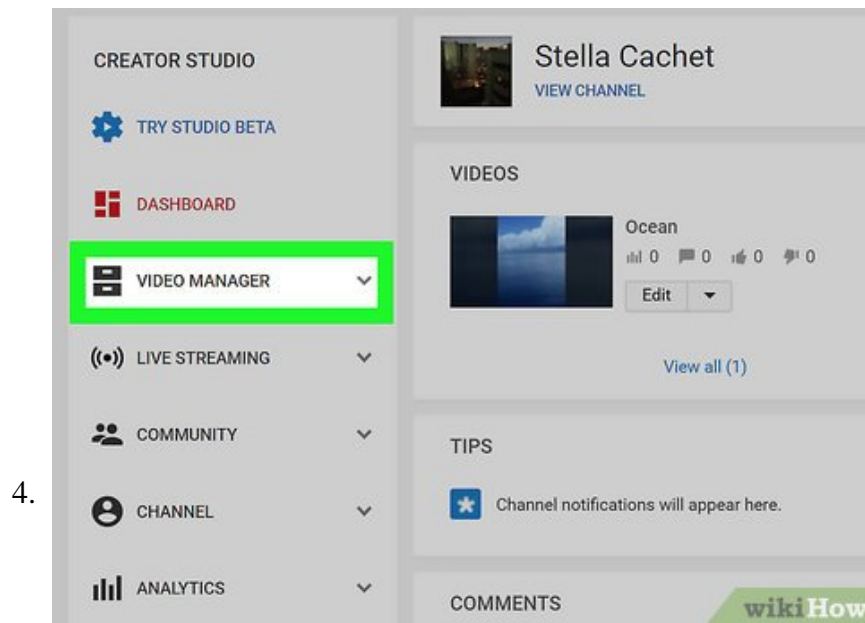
4.

CREATOR STUDIO

TRY STUDIO BETA

DASHBOARD

VIDEO MANAGER

LIVE STREAMING

COMMUNITY

CHANNEL

ANALYTICS

Stella Cachet
VIEW CHANNEL

VIDEOS

Ocean
0 0 0 0
Edit

View all (1)

TIPS

Channel notifications will appear here.

COMMENTS

wikiHow